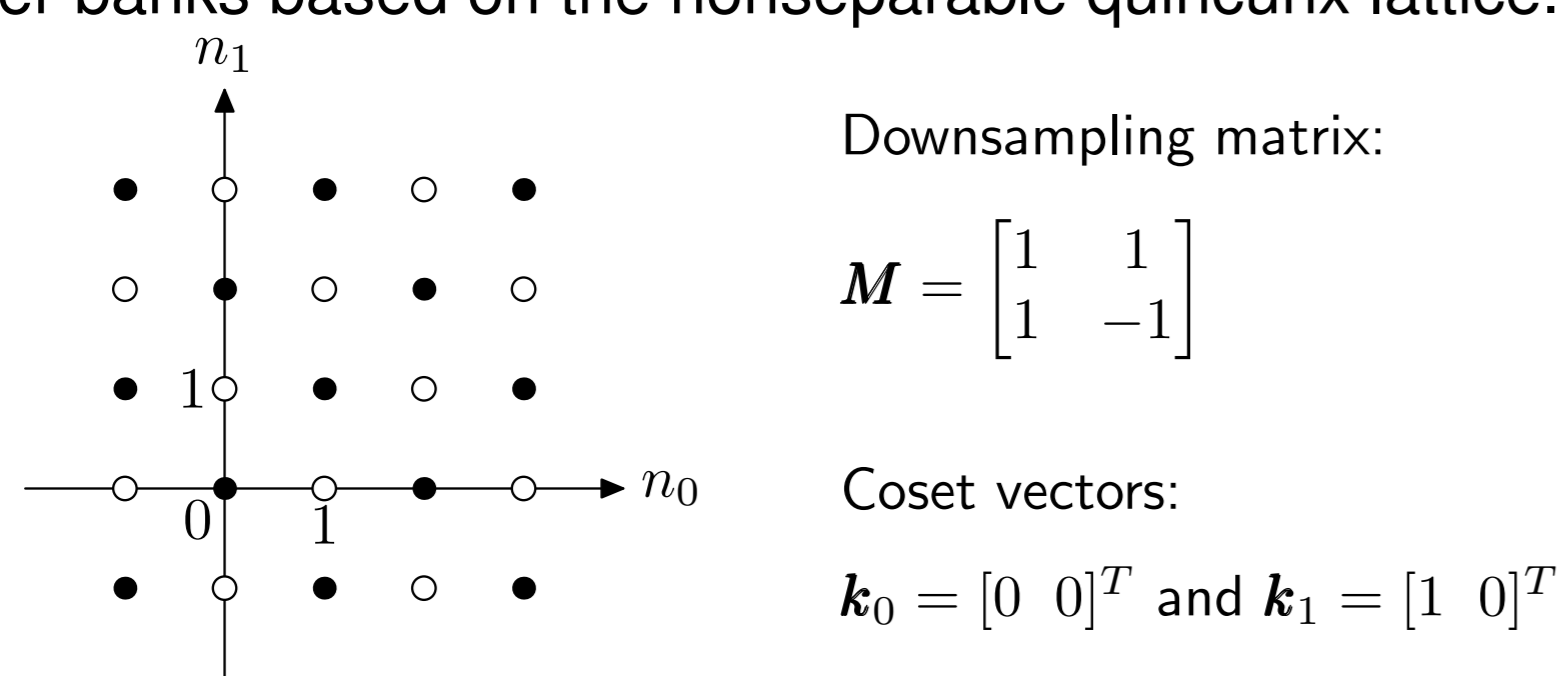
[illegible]er banks based on the nonseparable quincunx lattice.

$n_1$

1

0

1

$n_0$

Downsampling matrix:

$\boldsymbol{M} = \begin{bmatrix} 1 & 1 \\ 1 & -1 \end{bmatrix}$

Coset vectors:

$\boldsymbol{k}_0 = [0 \;\; 0]^T$ and $\boldsymbol{k}_1 = [1 \;\; 0]^T$